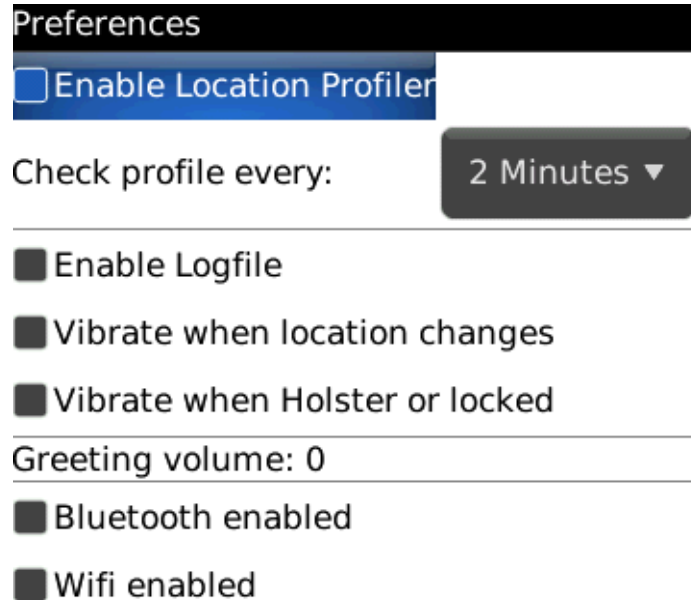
Preferences

Enable Location Profiler

Check profile every: 2 Minutes ▼

Enable Logfile

Vibrate when location changes

Vibrate when Holster or locked

Greeting volume: 0

Bluetooth enabled

Wifi enabled